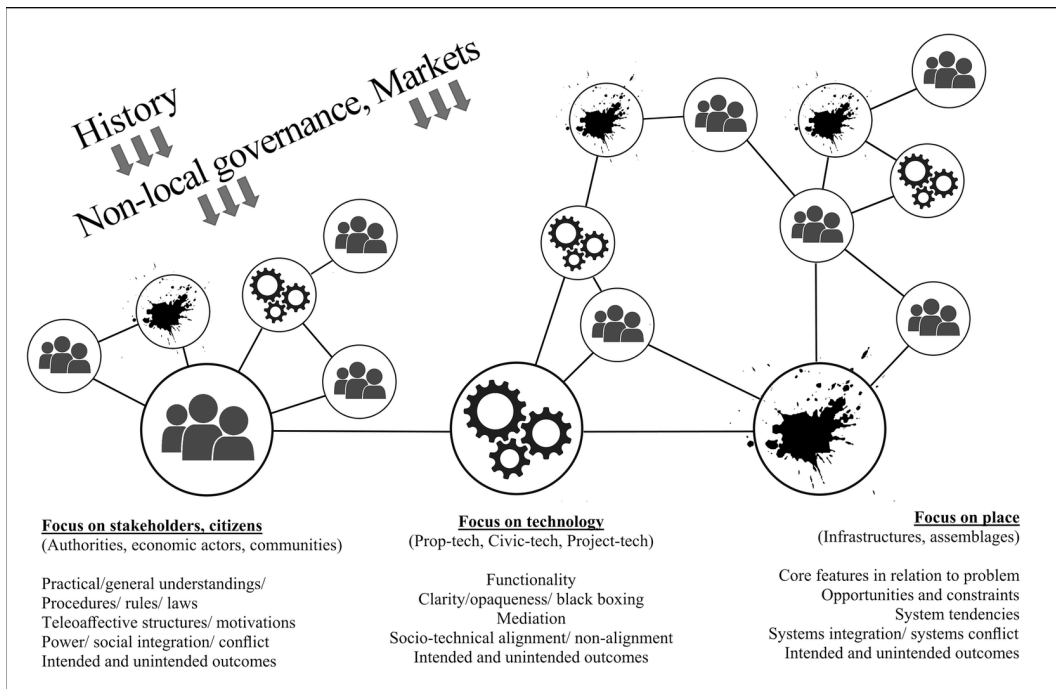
History

Non-local governance, Markets

**Focus on stakeholders, citizens**
(Authorities, economic actors, communities)

Practical/general understandings/
Procedures/ rules/ laws
Teleoaffective structures/ motivations
Power/ social integration/ conflict
Intended and unintended outcomes

**Focus on technology**
(Prop-tech, Civic-tech, Project-tech)

Functionality
Clarity/opaqueness/ black boxing
Mediation
Socio-technical alignment/ non-alignment
Intended and unintended outcomes

**Focus on place**
(Infrastructures, assemblages)

Core features in relation to problem
Opportunities and constraints
System tendencies
Systems integration/ systems conflict
Intended and unintended outcomes